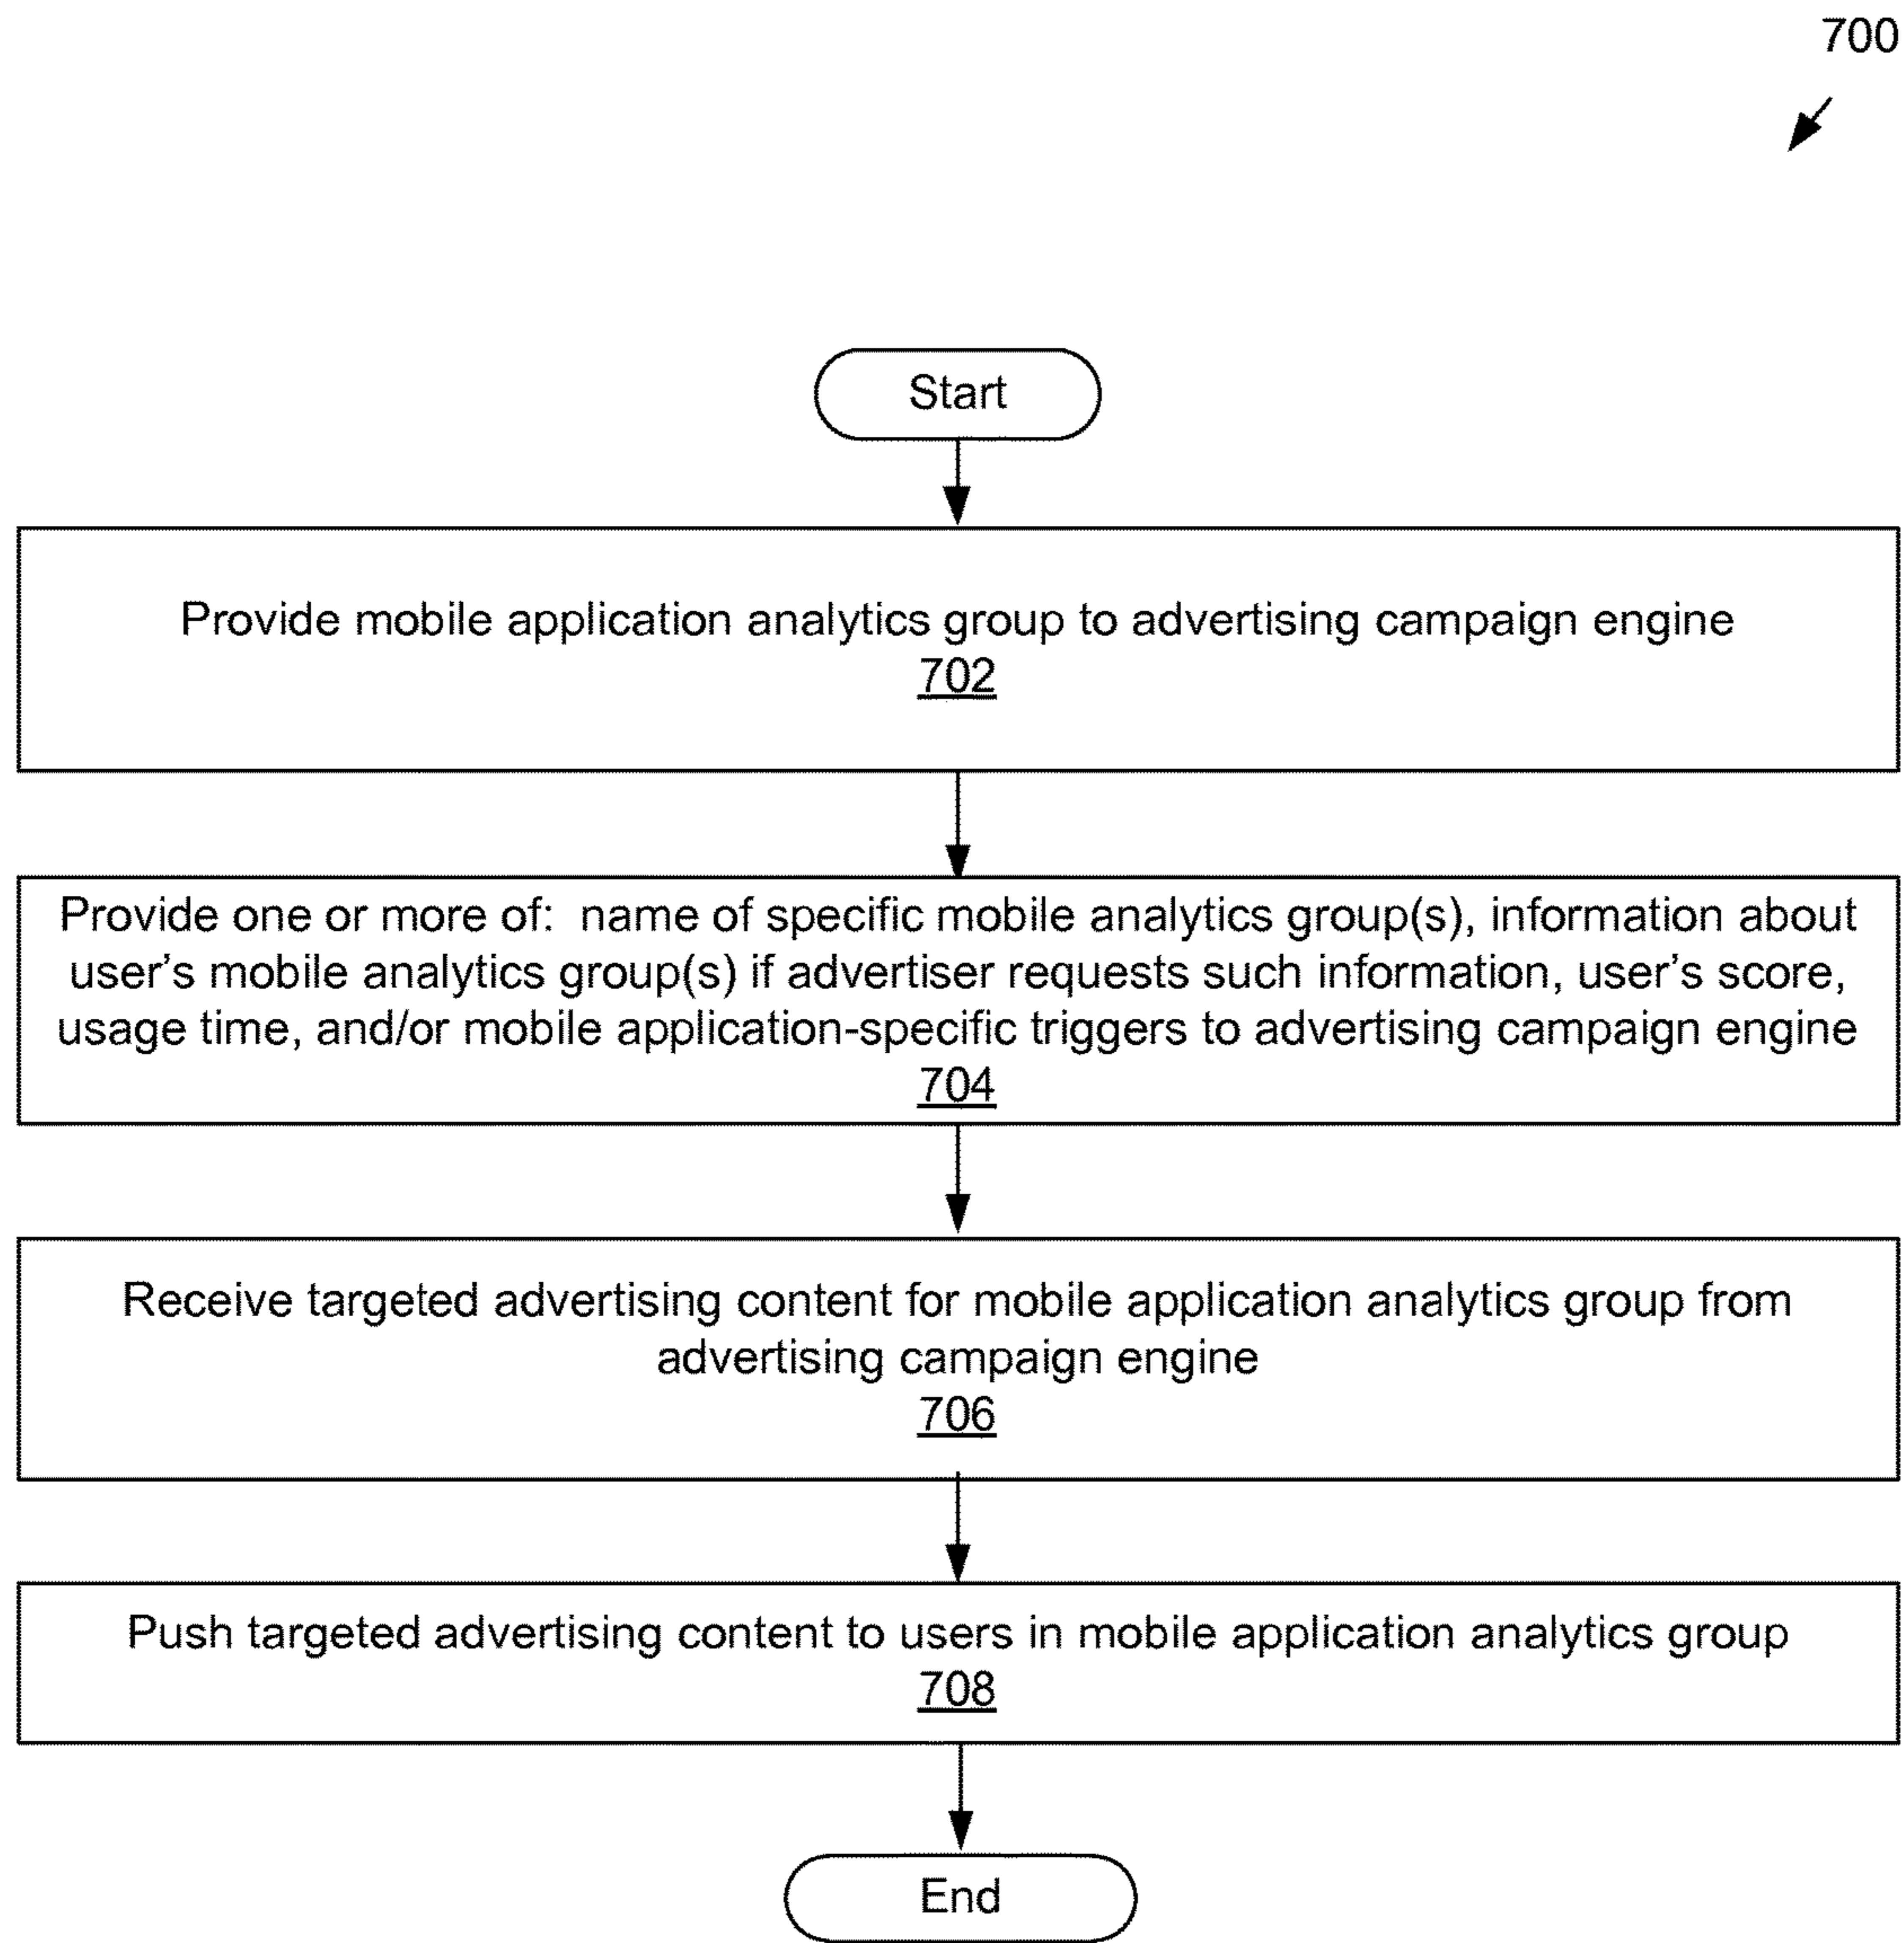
700

Start

Provide mobile application analytics group to advertising campaign engine
702

Provide one or more of: name of specific mobile analytics group(s), information about user's mobile analytics group(s) if advertiser requests such information, user's score, usage time, and/or mobile application-specific triggers to advertising campaign engine
704

Receive targeted advertising content for mobile application analytics group from advertising campaign engine
706

Push targeted advertising content to users in mobile application analytics group
708

End